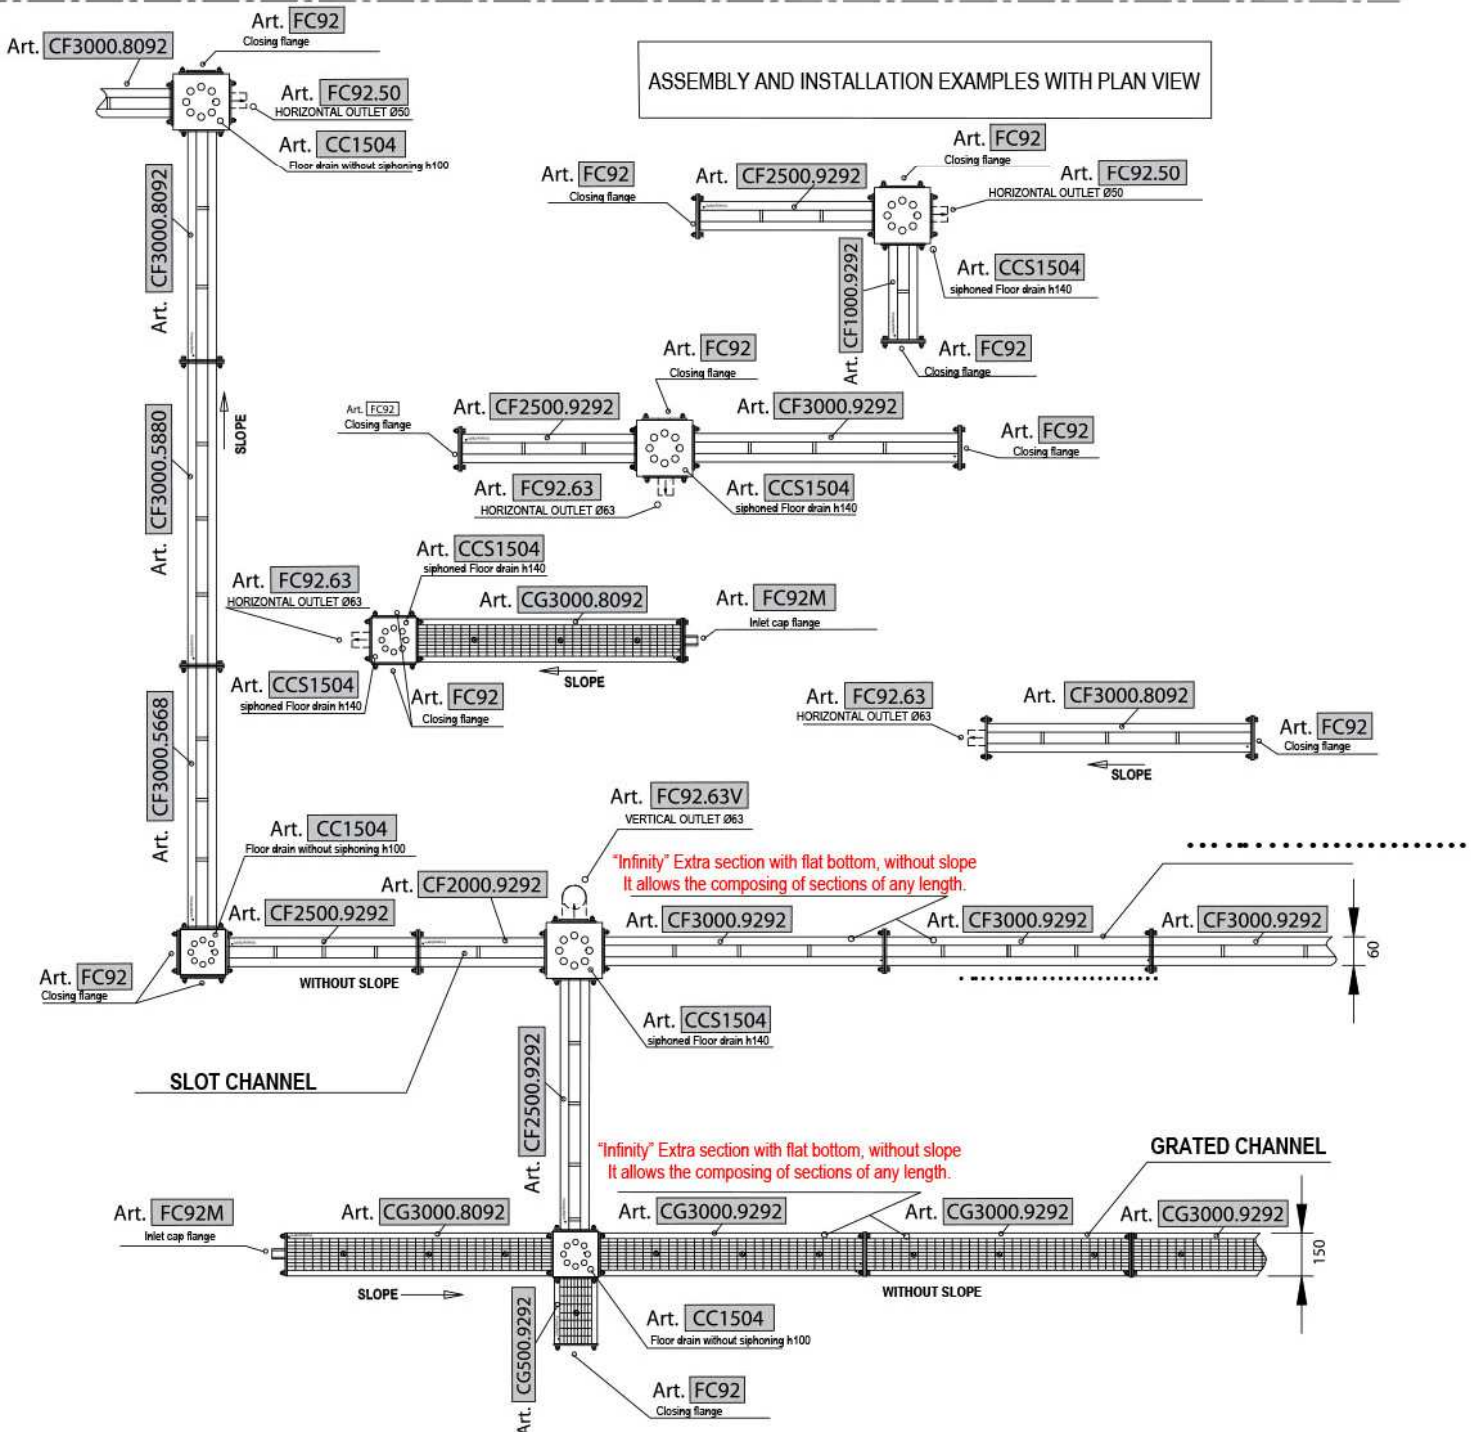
Art. FC92
Closing flange

Art. CF3000.8092

Art. FC92.50
HORIZONTAL OUTLET Ø50

Art. CC1504
Floor drain without siphoning h100

ASSEMBLY AND INSTALLATION EXAMPLES WITH PLAN VIEW

Art. FC92
Closing flange

Art. FC92
Closing flange

Art. CF2500.9292

Art. FC92.50
HORIZONTAL OUTLET Ø50

Art. CF3000.8092

Art. CCS1504
siphoned Floor drain h140

Art. CF1000.9292

Art. FC92
Closing flange

Art. FC92
Closing flange

SLOPE

Art. FC92
Closing flange

Art. CF2500.9292

Art. CF3000.9292

Art. FC92
Closing flange

Art. CF3000.5880

Art. FC92.63
HORIZONTAL OUTLET Ø63

Art. CCS1504
siphoned Floor drain h140

Art. CCS1504
siphoned Floor drain h140

Art. FC92.63
HORIZONTAL OUTLET Ø63

Art. CG3000.8092

Art. FC92M
Inlet cap flange

SLOPE

Art. CCS1504
siphoned Floor drain h140

Art. FC92
Closing flange

Art. FC92.63
HORIZONTAL OUTLET Ø63

Art. CF3000.8092

Art. FC92
Closing flange

SLOPE

Art. CF3000.5668

Art. FC92.63V
VERTICAL OUTLET Ø63

Art. CC1504
Floor drain without siphoning h100

"Infinity" Extra section with flat bottom, without slope
It allows the composing of sections of any length.

Art. CF2000.9292

Art. CF2500.9292

Art. CF3000.9292

Art. CF3000.9292

Art. CF3000.9292

60

Art. FC92
Closing flange

WITHOUT SLOPE

Art. CCS1504
siphoned Floor drain h140

SLOT CHANNEL

Art. CF2500.9292

"Infinity" Extra section with flat bottom, without slope
It allows the composing of sections of any length.

GRATED CHANNEL

Art. FC92M
Inlet cap flange

Art. CG3000.8092

Art. CG3000.9292

Art. CG3000.9292

Art. CG3000.9292

150

SLOPE

WITHOUT SLOPE

Art. CG500.9292

Art. CC1504
Floor drain without siphoning h100

Art. FC92
Closing flange